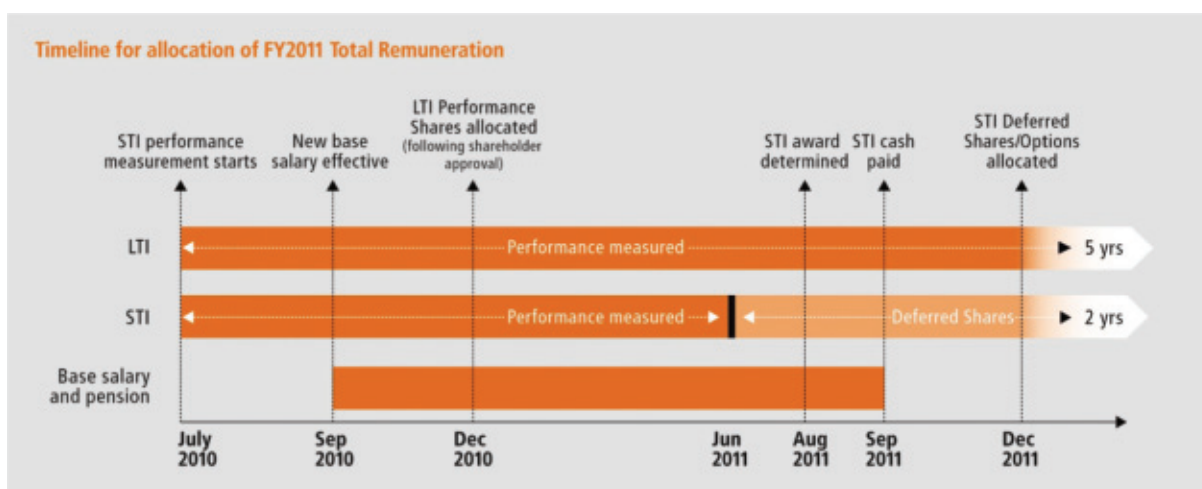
Timeline for allocation of FY2011 Total Remuneration

STI performance measurement starts

New base salary effective

LTI Performance Shares allocated (following shareholder approval)

STI award determined

STI cash paid

STI Deferred Shares/Options allocated

LTI

Performance measured

5 yrs

STI

Performance measured

Deferred Shares

2 yrs

Base salary and pension

July 2010

Sep 2010

Dec 2010

Jun 2011

Aug 2011

Sep 2011

Dec 2011